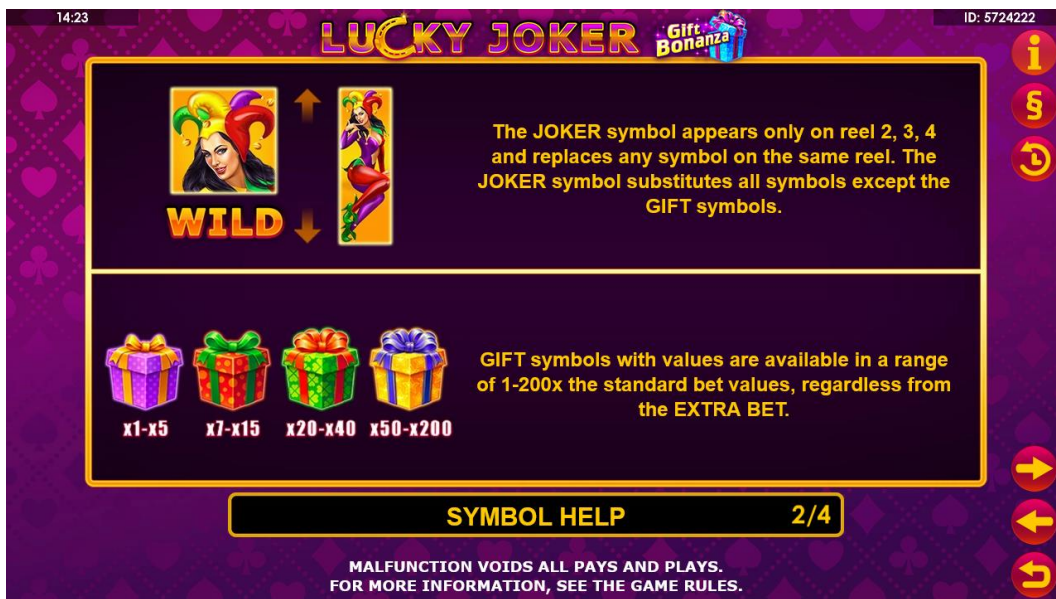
14:23

LUCKY JOKER Gift Bonanza

ID: 5724222

i

§

WILD

The JOKER symbol appears only on reel 2, 3, 4 and replaces any symbol on the same reel. The JOKER symbol substitutes all symbols except the GIFT symbols.

x1-x5 x7-x15 x20-x40 x50-x200

GIFT symbols with values are available in a range of 1-200x the standard bet values, regardless from the EXTRA BET.

SYMBOL HELP 2/4

MALFUNCTION VOIDS ALL PAYS AND PLAYS.
FOR MORE INFORMATION, SEE THE GAME RULES.